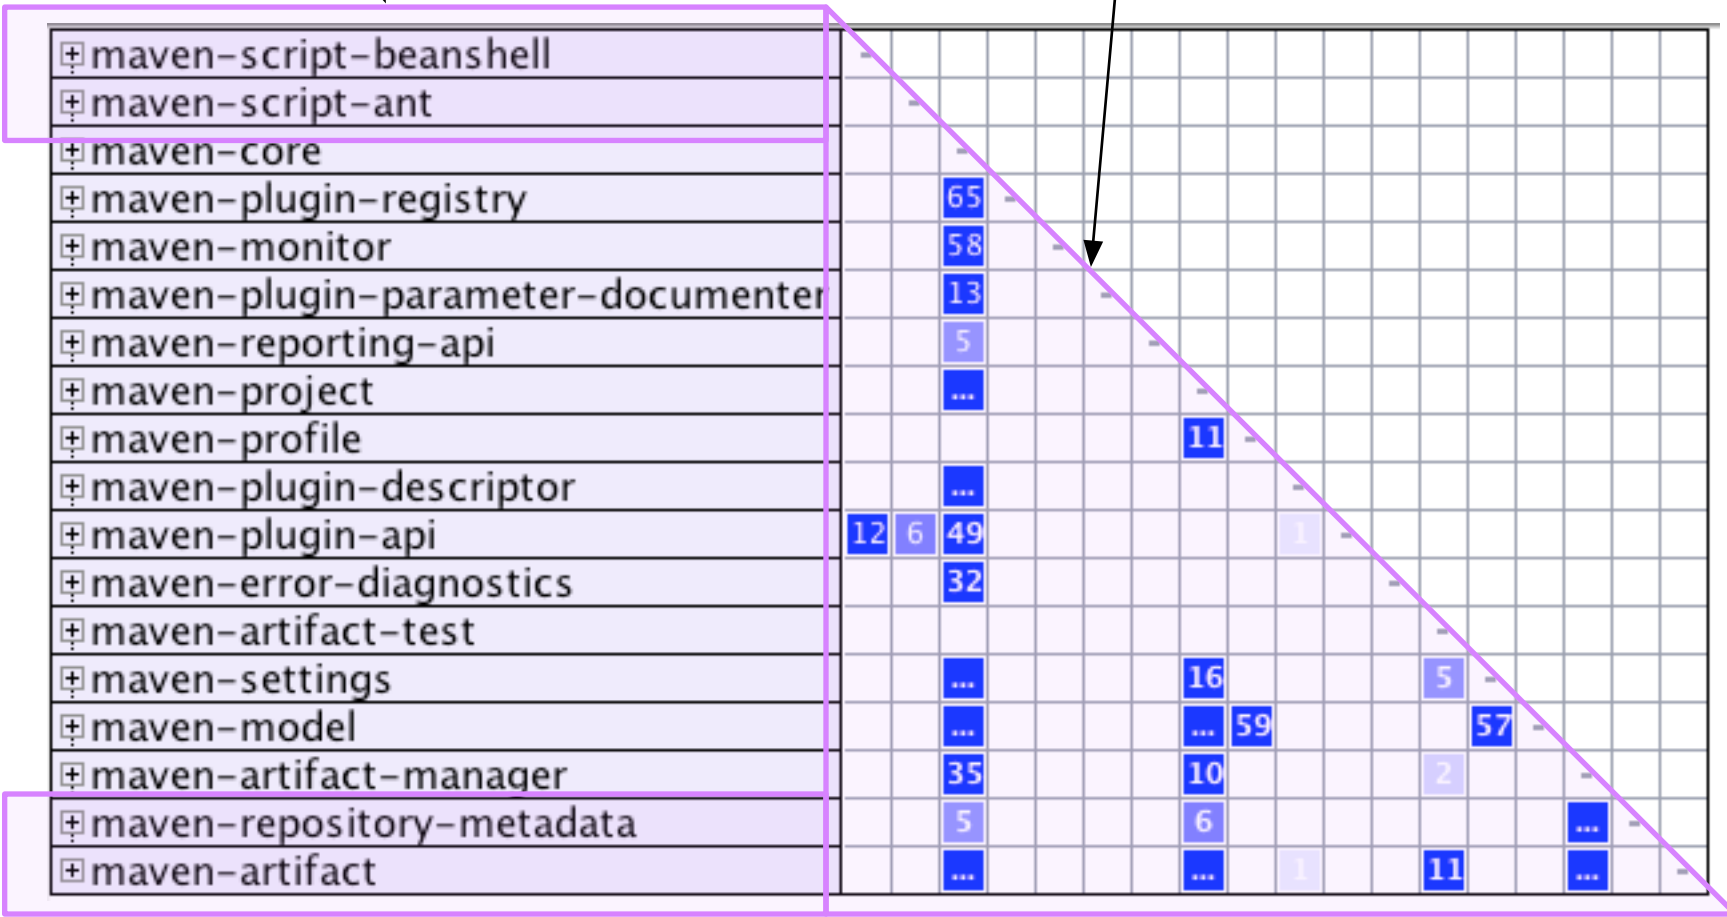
| | | | | | | | | | | | | | | | | | | |
|---|---|---|---|---|---|---|---|---|---|---|---|---|---|---|---|---|---|---|
| ⊞maven-script-beanshell | - | | | | | | | | | | | | | | | | | |
| ⊞maven-script-ant | | - | | | | | | | | | | | | | | | | |
| ⊞maven-core | | | - | | | | | | | | | | | | | | | |
| ⊞maven-plugin-registry | | | 65 | - | | | | | | | | | | | | | | |
| ⊞maven-monitor | | | 58 | | - | | | | | | | | | | | | | |
| ⊞maven-plugin-parameter-documenter | | | 13 | | | - | | | | | | | | | | | | |
| ⊞maven-reporting-api | | | 5 | | | | - | | | | | | | | | | | |
| ⊞maven-project | | | ... | | | | | - | | | | | | | | | | |
| ⊞maven-profile | | | | | | | | 11 | - | | | | | | | | | |
| ⊞maven-plugin-descriptor | | | ... | | | | | | | - | | | | | | | | |
| ⊞maven-plugin-api | 12 | 6 | 49 | | | | | | | 1 | - | | | | | | | |
| ⊞maven-error-diagnostics | | | 32 | | | | | | | | | - | | | | | | |
| ⊞maven-artifact-test | | | | | | | | | | | | | - | | | | | |
| ⊞maven-settings | | | ... | | | | | 16 | | | | | 5 | - | | | | |
| ⊞maven-model | | | ... | | | | | ... | 59 | | | | | 57 | - | | | |
| ⊞maven-artifact-manager | | | 35 | | | | | 10 | | | | | 2 | | | - | | |
| ⊞maven-repository-metadata | | | 5 | | | | | 6 | | | | | | | | ... | - | |
| ⊞maven-artifact | | | ... | | | | | ... | | 1 | | | 11 | | | ... | | - |